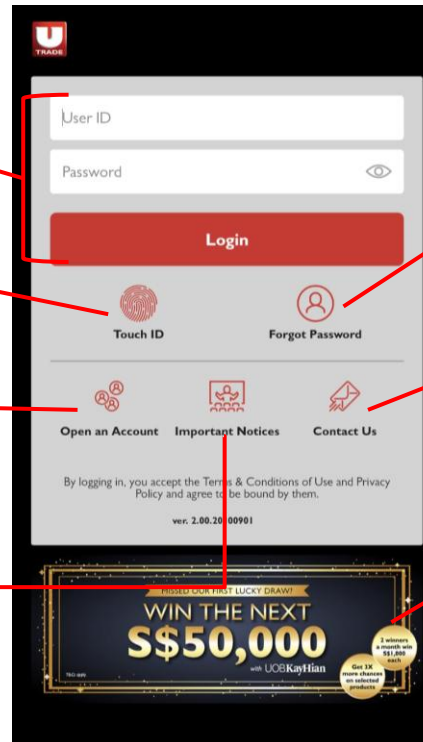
U
TRADE

User ID

Password

Login

Touch ID

Forgot Password

Open an Account

Important Notices

Contact Us

By logging in, you accept the Terms & Conditions of Use and Privacy Policy and agree to be bound by them.

ver. 2.00.20200901

MISSED OUR FIRST LUCKY DRAW?

WIN THE NEXT S$50,000

with UOBKayHian

2 winners a month win S$1,000 each

Get 3X more chances on selected products

T&C apply